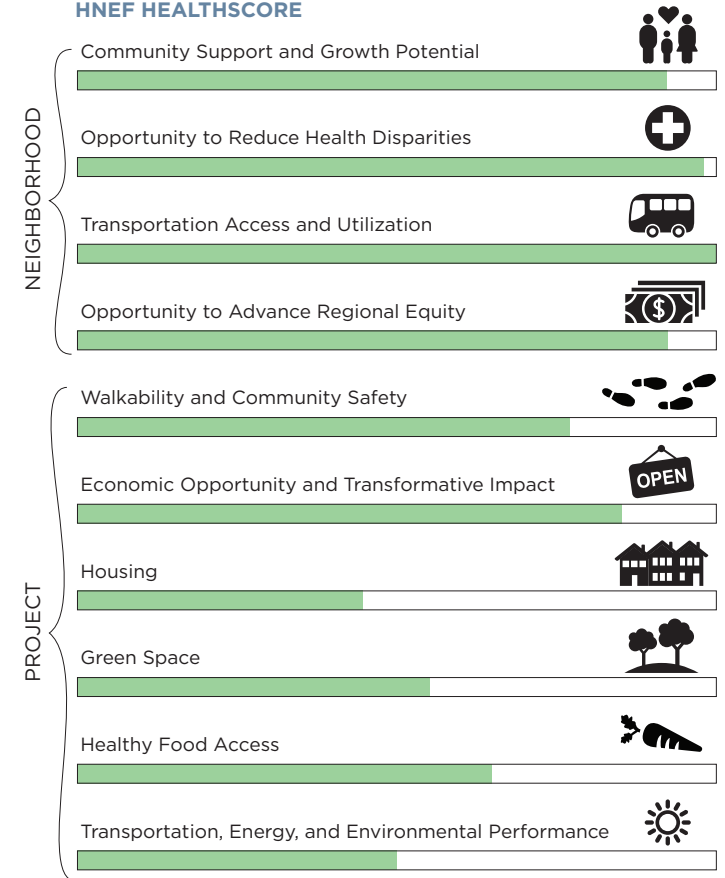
HNEF HEALTHSCORE

NEIGHBORHOOD

Community Support and Growth Potential

Opportunity to Reduce Health Disparities

Transportation Access and Utilization

Opportunity to Advance Regional Equity

PROJECT

Walkability and Community Safety

OPEN

Economic Opportunity and Transformative Impact

Housing

Green Space

Healthy Food Access

Transportation, Energy, and Environmental Performance